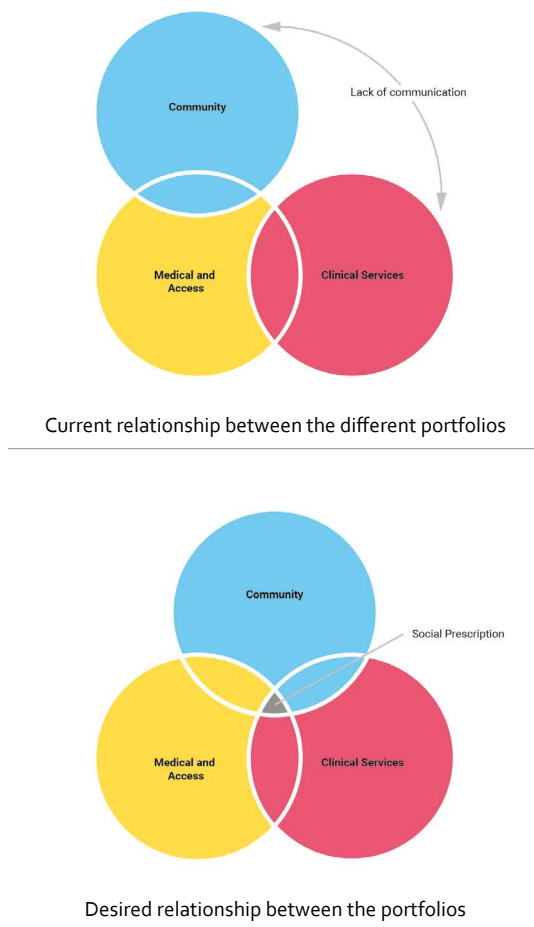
Community

Lack of communication

Medical and Access

Clinical Services

Current relationship between the different portfolios

Community

Social Prescription

Medical and Access

Clinical Services

Desired relationship between the portfolios